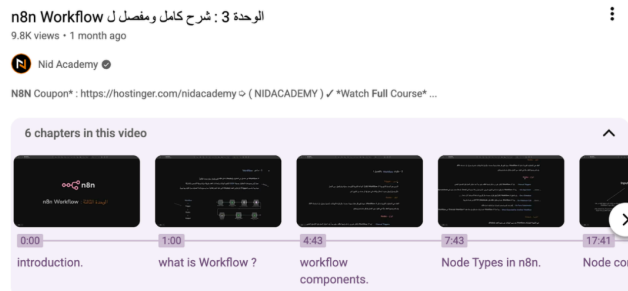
الوحدة 3 : شرح كامل ومفصل ل n8n Workflow

9.8K views • 1 month ago

Nid Academy

N8N Coupon* : https://hostinger.com/nidacademy ⟳ ( NIDACADEMY ) ✓ *Watch Full Course* ...

6 chapters in this video

n8n

n8n Workflow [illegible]

0:00
introduction.

1:00
what is Workflow ?

4:43
workflow components.

7:43
Node Types in n8n.

17:41
Node co